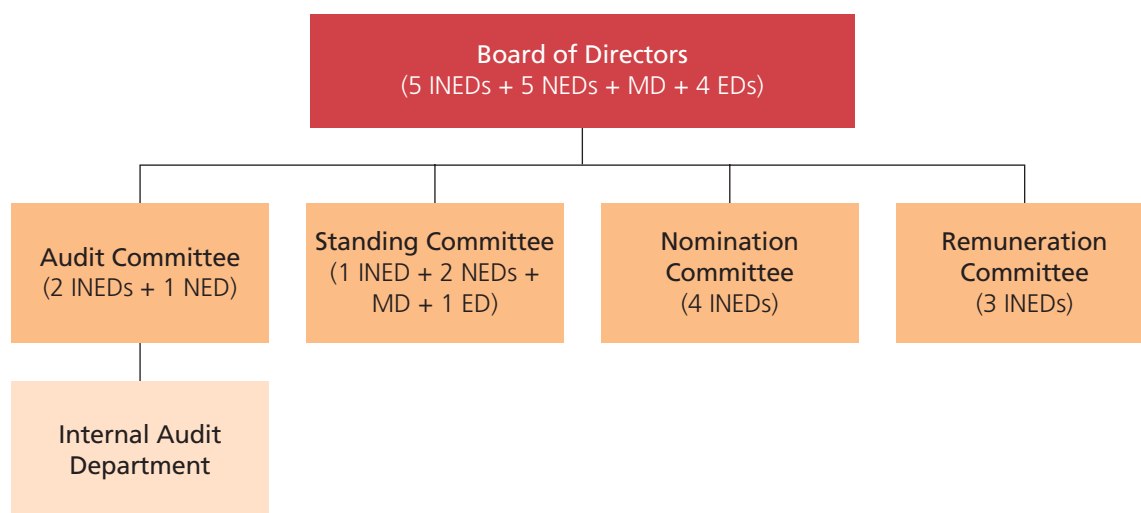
Board of Directors
(5 INEDs + 5 NEDs + MD + 4 EDs)

Audit Committee
(2 INEDs + 1 NED)

Standing Committee
(1 INED + 2 NEDs + MD + 1 ED)

Nomination Committee
(4 INEDs)

Remuneration Committee
(3 INEDs)

Internal Audit Department